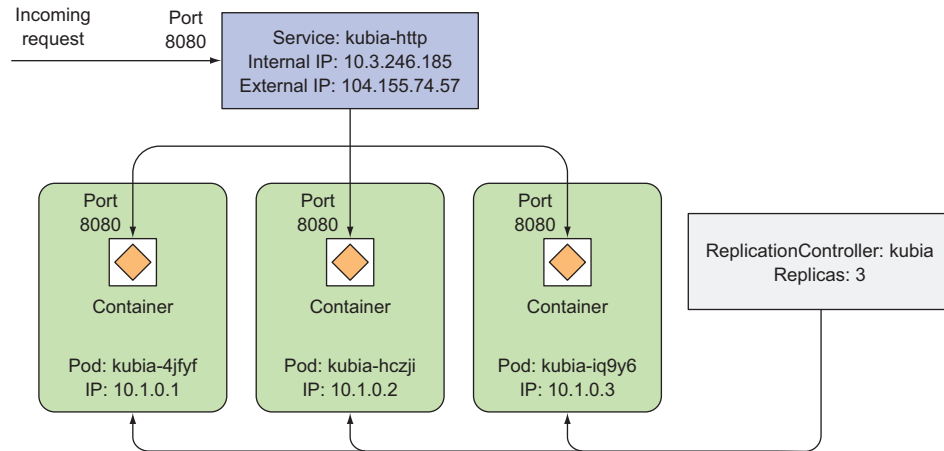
Incoming request

Port 8080

Service: kubia-http
Internal IP: 10.3.246.185
External IP: 104.155.74.57

Port 8080

Container

Pod: kubia-4jfyf
IP: 10.1.0.1

Port 8080

Container

Pod: kubia-hczji
IP: 10.1.0.2

Port 8080

Container

Pod: kubia-iq9y6
IP: 10.1.0.3

ReplicationController: kubia
Replicas: 3